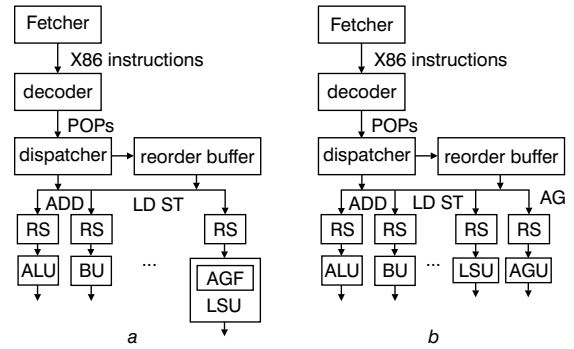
Fetcher
X86 instructions
decoder
POPs
dispatcher
reorder buffer
ADD
LD ST
RS
RS
RS
ALU
BU
...
AGF
LSU
a

Fetcher
X86 instructions
decoder
POPs
dispatcher
reorder buffer
ADD
LD ST
AG
RS
RS
RS
RS
ALU
BU
...
LSU
AGU
b